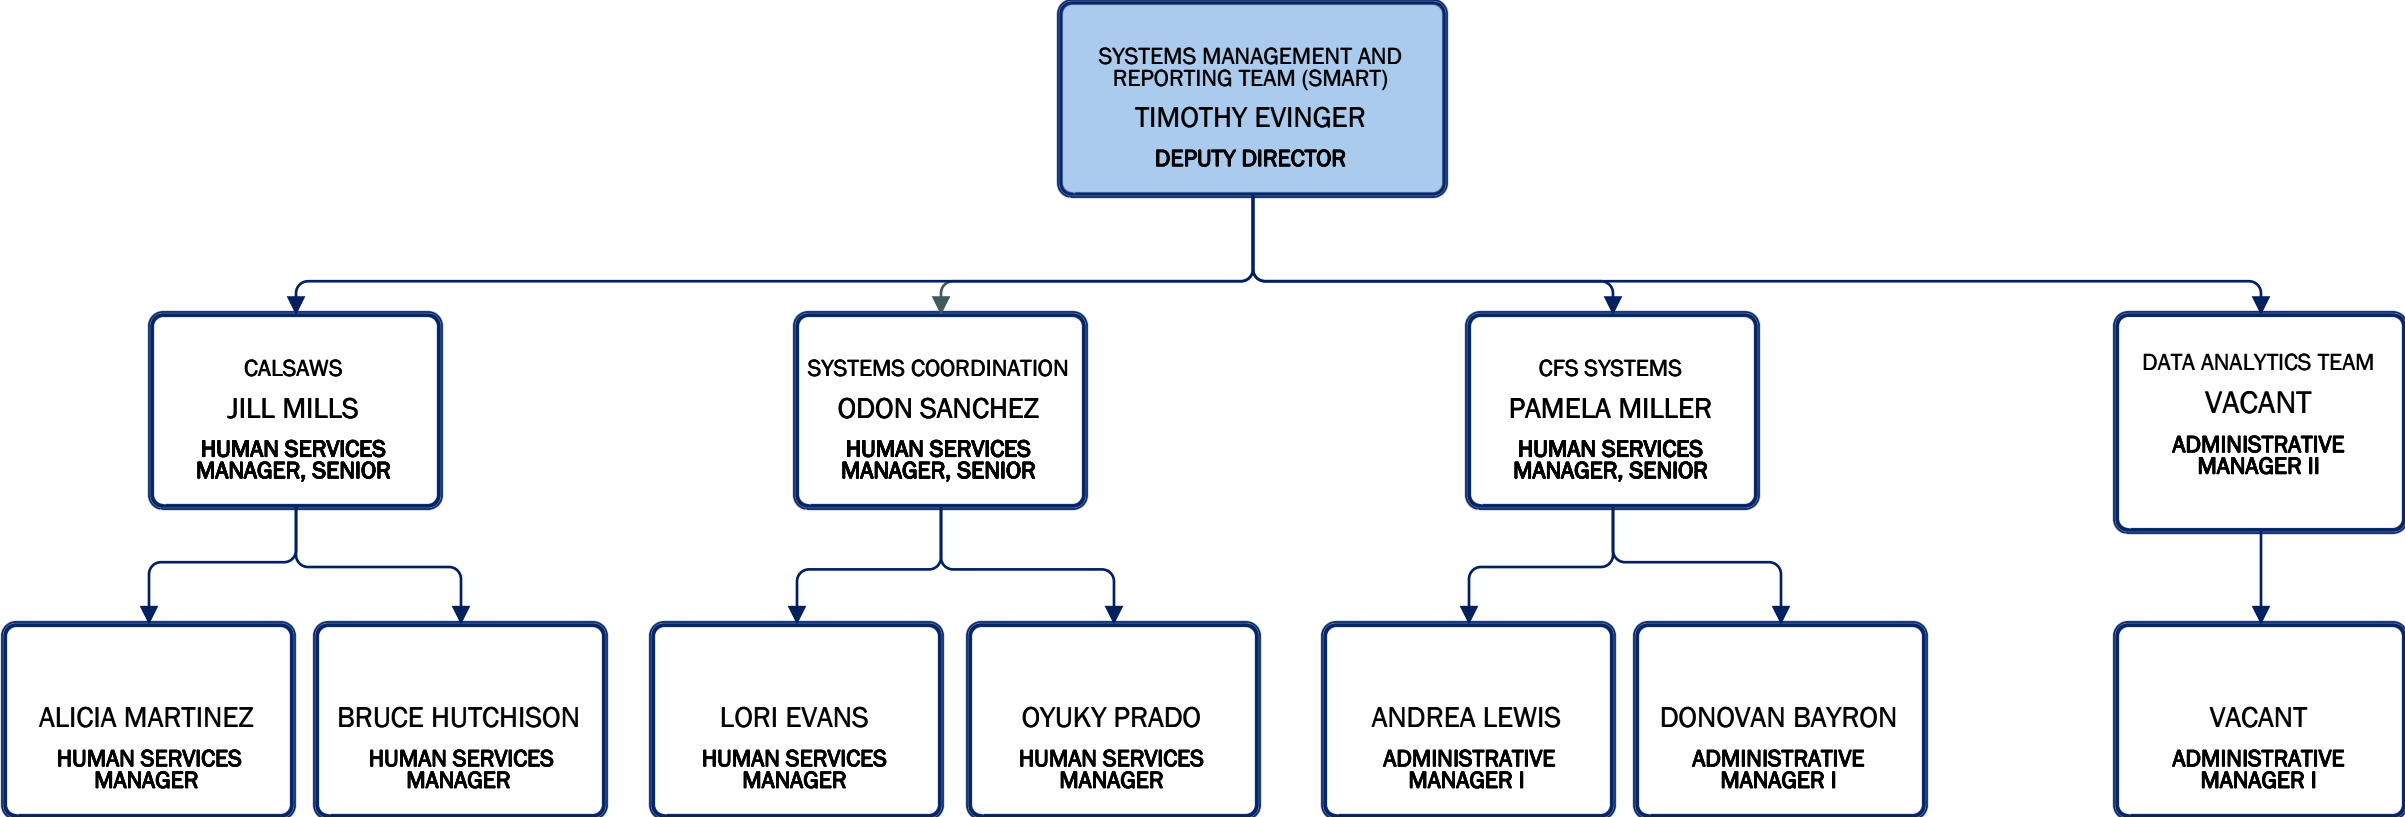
SYSTEMS MANAGEMENT AND REPORTING TEAM (SMART)
TIMOTHY EVINGER
DEPUTY DIRECTOR

CALSAWS
JILL MILLS
HUMAN SERVICES MANAGER, SENIOR

SYSTEMS COORDINATION
ODON SANCHEZ
HUMAN SERVICES MANAGER, SENIOR

CFS SYSTEMS
PAMELA MILLER
HUMAN SERVICES MANAGER, SENIOR

DATA ANALYTICS TEAM
VACANT
ADMINISTRATIVE MANAGER II

ALICIA MARTINEZ
HUMAN SERVICES MANAGER

BRUCE HUTCHISON
HUMAN SERVICES MANAGER

LORI EVANS
HUMAN SERVICES MANAGER

OYUKY PRADO
HUMAN SERVICES MANAGER

ANDREA LEWIS
ADMINISTRATIVE MANAGER I

DONOVAN BAYRON
ADMINISTRATIVE MANAGER I

VACANT
ADMINISTRATIVE MANAGER I